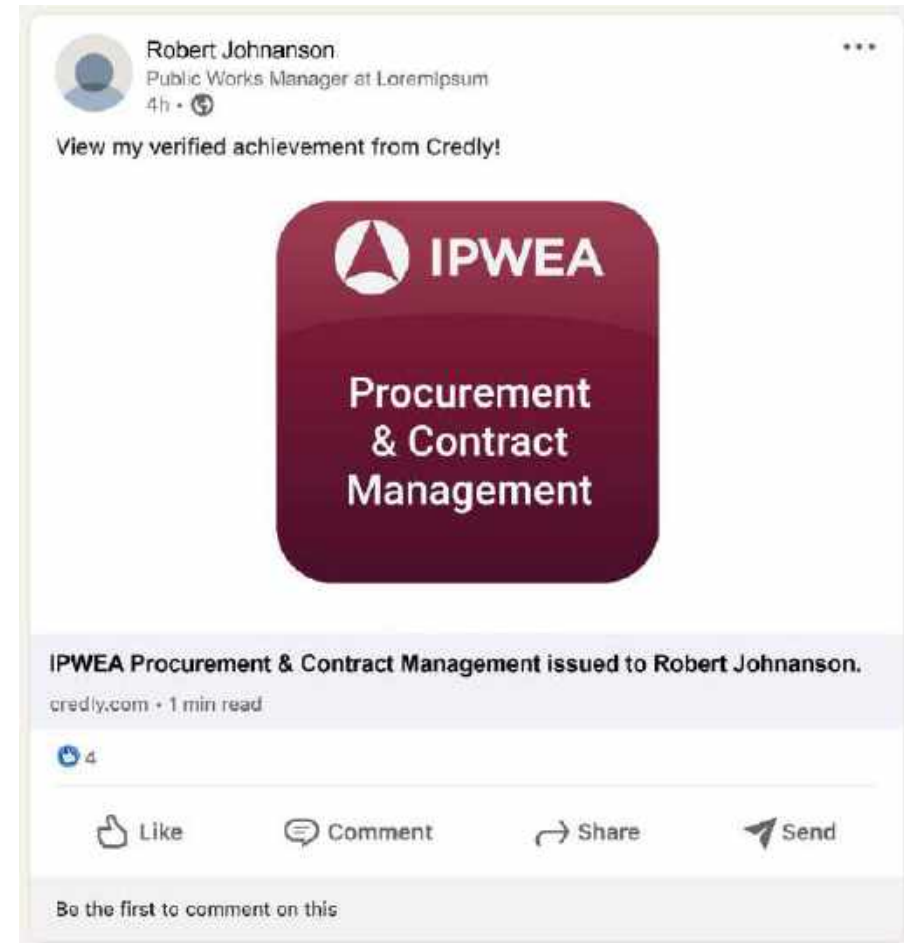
Robert Johnanson
Public Works Manager at Loremipsum
4h •

•••

View my verified achievement from Credly!

IPWEA

Procurement & Contract Management

IPWEA Procurement & Contract Management issued to Robert Johnanson.
credly.com • 1 min read

4

Like
Comment
Share
Send

Be the first to comment on this